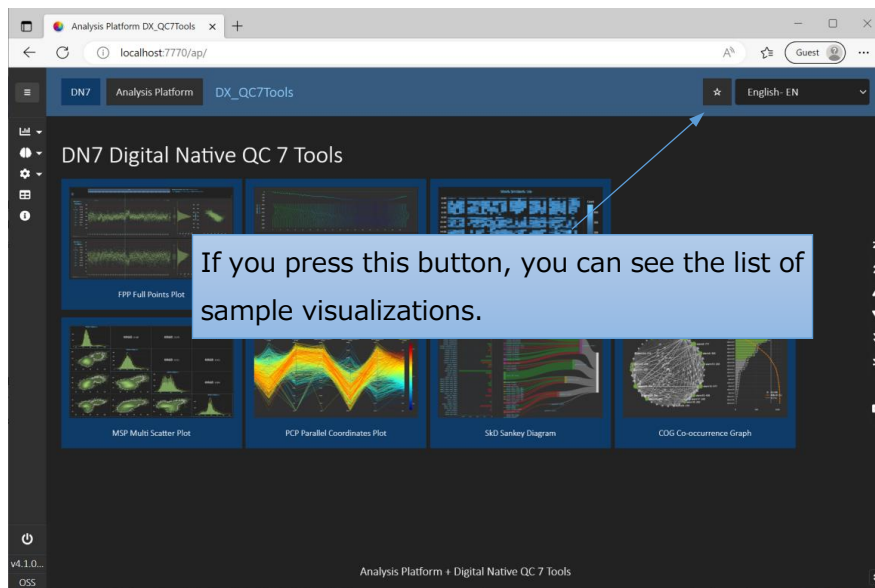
Analysis Platform DX_QC7Tools ×
+
localhost:7770/ap/
Guest
DN7
Analysis Platform
DX_QC7Tools
English- EN
DN7 Digital Native QC 7 Tools
If you press this button, you can see the list of sample visualizations.
FPP Full Points Plot
MSP Multi Scatter Plot
PCP Parallel Coordinates Plot
SkD Sankey Diagram
COG Co-occurrence Graph
v4.1.0...
OSS
Analysis Platform + Digital Native QC 7 Tools